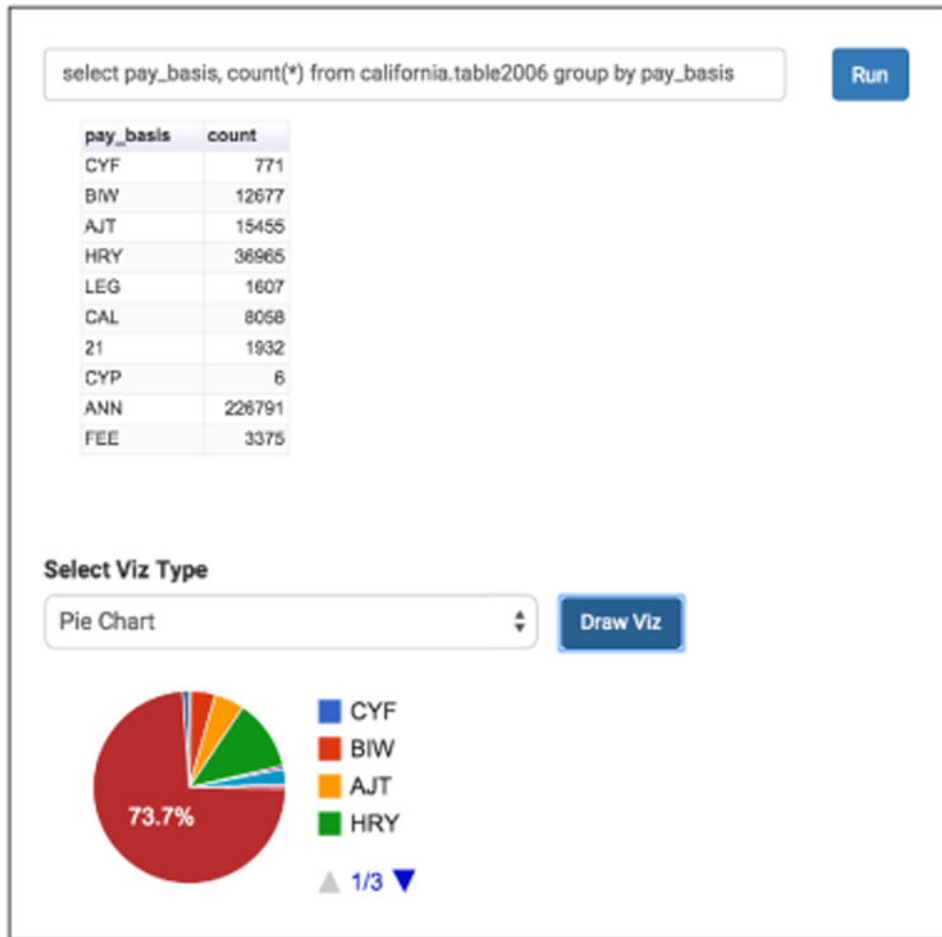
select pay_basis, count(*) from california.table2006 group by pay_basis

Run

| pay_basis | count |
|---|---|
| CYF | 771 |
| BIW | 12677 |
| AJT | 15455 |
| HRY | 36965 |
| LEG | 1607 |
| CAL | 8058 |
| 21 | 1932 |
| CYP | 6 |
| ANN | 226791 |
| FEE | 3375 |

Select Viz Type

Pie Chart

Draw Viz

73.7%

CYF
BIW
AJT
HRY

1/3